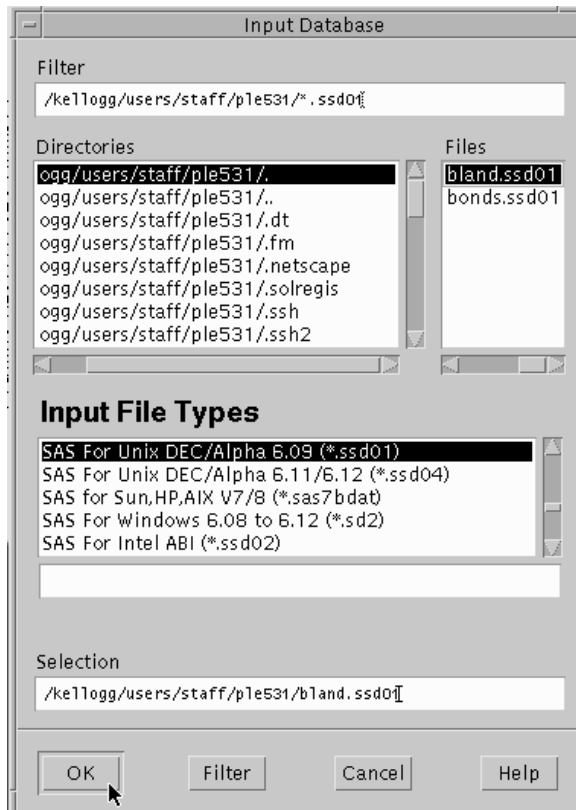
Input Database

Filter

/kellogg/users/staff/ple531/*.ssd01

Directories

ogg/users/staff/ple531/.
ogg/users/staff/ple531/..
ogg/users/staff/ple531/.dt
ogg/users/staff/ple531/.fm
ogg/users/staff/ple531/.netscape
ogg/users/staff/ple531/.solregis
ogg/users/staff/ple531/.ssh
ogg/users/staff/ple531/.ssh2

Files

bland.ssd01
bonds.ssd01

Input File Types

SAS For Unix DEC/Alpha 6.09 (*.ssd01)
SAS For Unix DEC/Alpha 6.11/6.12 (*.ssd04)
SAS for Sun,HP,AIX V7/8 (*.sas7bdat)
SAS For Windows 6.08 to 6.12 (*.sd2)
SAS For Intel ABI (*.ssd02)

Selection

/kellogg/users/staff/ple531/bland.ssd01

OK

Filter

Cancel

Help